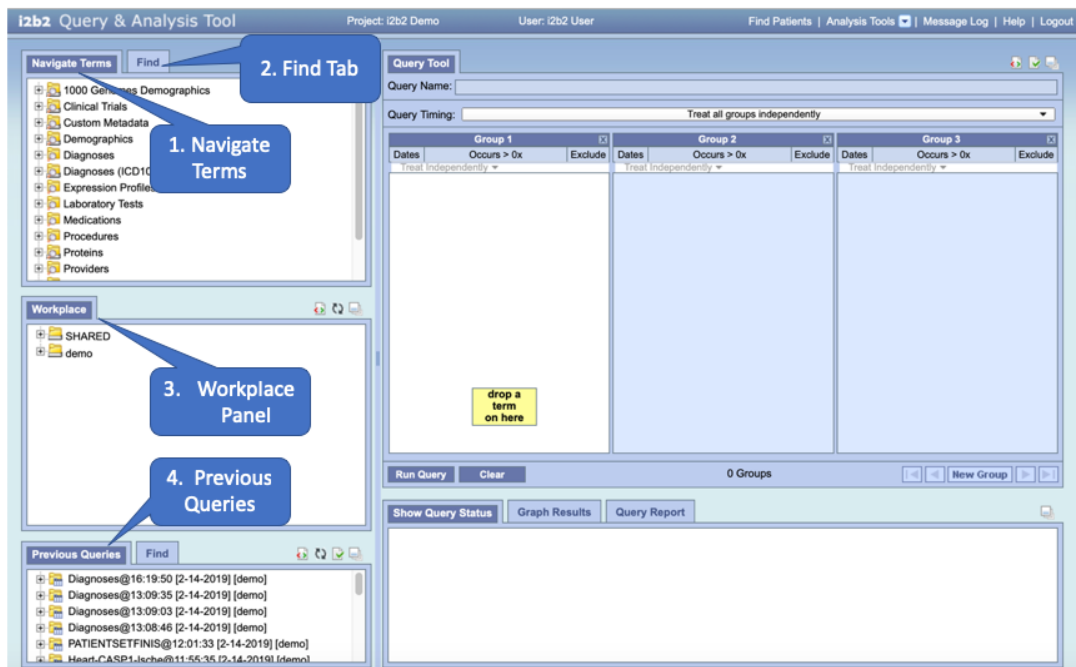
i2b2 Query & Analysis Tool Project: i2b2 Demo User: i2b2 User Find Patients | Analysis Tools | Message Log | Help | Logout

Navigate Terms Find

2. Find Tab

1000 Ge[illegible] Demographics
Clinical Trials
Custom Metadata
Demographics
Diagnoses
Diagnoses (ICD10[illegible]
Expression Profile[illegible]
Laboratory Tests
Medications
Procedures
Proteins
Providers

1. Navigate Terms

Workplace

SHARED
demo

3. Workplace Panel

4. Previous Queries

Previous Queries Find

Diagnoses@16:19:50 [2-14-2019] [demo]
Diagnoses@13:09:35 [2-14-2019] [demo]
Diagnoses@13:09:03 [2-14-2019] [demo]
Diagnoses@13:08:46 [2-14-2019] [demo]
PATIENTSETFINIS@12:01:33 [2-14-2019] [demo]
Heart-CASP1-Ische@11:55:35 [2-14-2019] [demo]

Query Tool

Query Name:

Query Timing: Treat all groups independently

| Group 1 | | | Group 2 | | | Group 3 | | |
|---|---|---|---|---|---|---|---|---|
| Dates | Occurs > 0x | Exclude | Dates | Occurs > 0x | Exclude | Dates | Occurs > 0x | Exclude |
| Treat Independently | | | Treat Independently | | | Treat Independently | | |

drop a term on here

Run Query Clear 0 Groups New Group

Show Query Status Graph Results Query Report